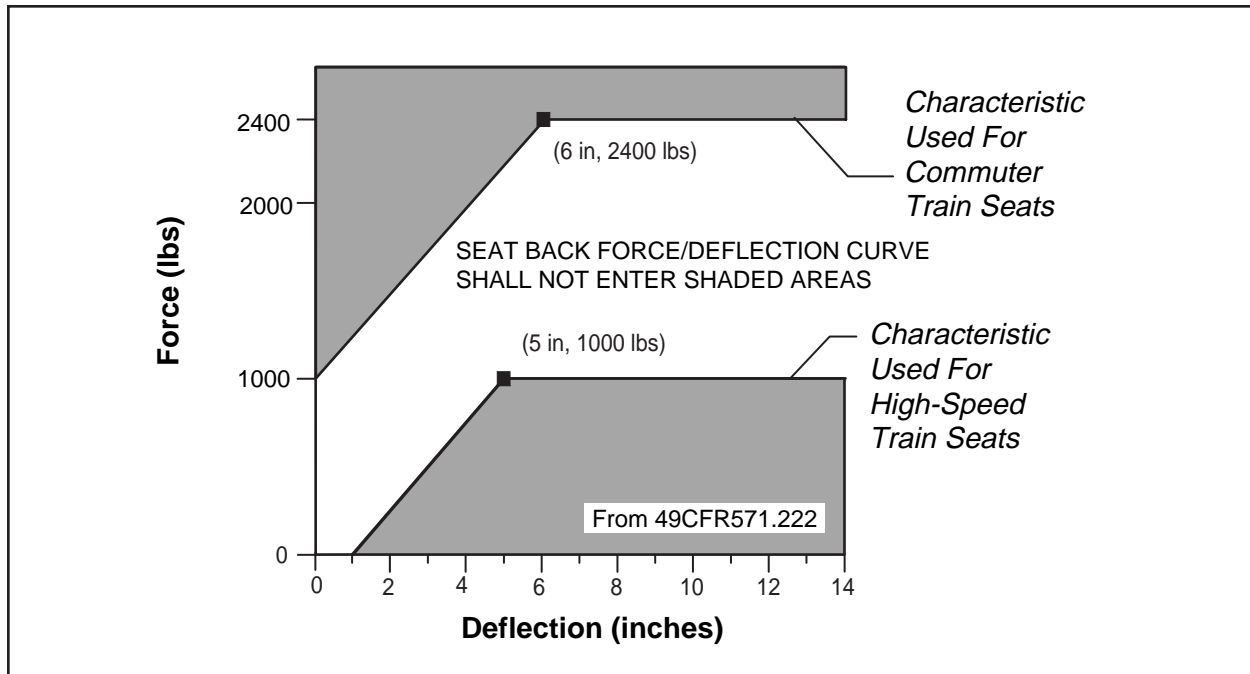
Force (lbs)

2400

2000

1000

0

(6 in, 2400 lbs)

Characteristic Used For Commuter Train Seats

SEAT BACK FORCE/DEFLECTION CURVE SHALL NOT ENTER SHADED AREAS

(5 in, 1000 lbs)

Characteristic Used For High-Speed Train Seats

From 49CFR571.222

0 2 4 6 8 10 12 14

Deflection (inches)